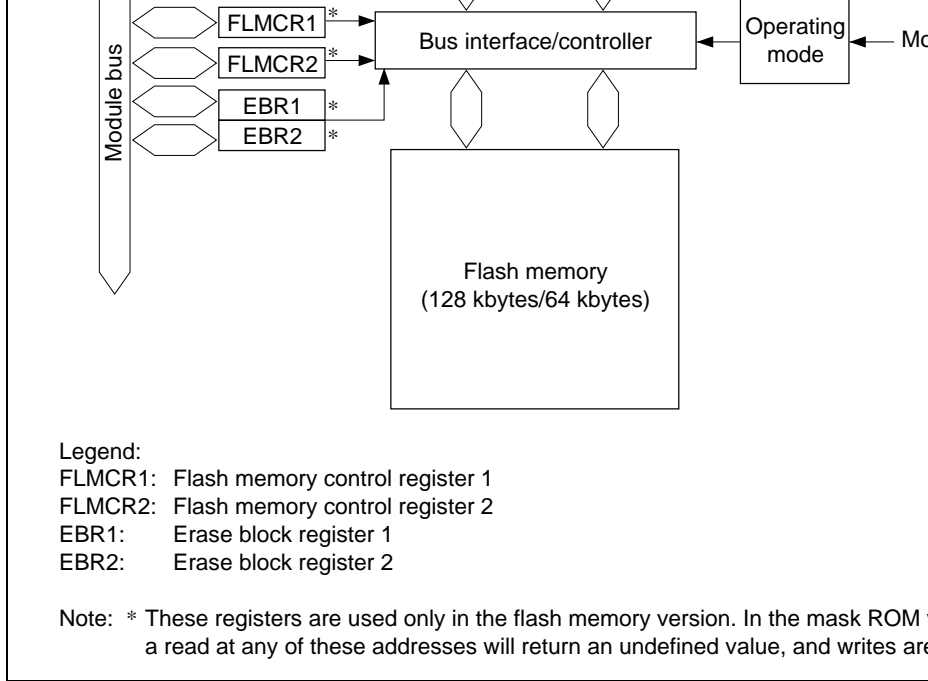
Module bus

FLMCR1 *

FLMCR2 *

EBR1 *

EBR2 *

Bus interface/controller

Operating mode

Mo

Flash memory
(128 kbytes/64 kbytes)

Legend:
FLMCR1: Flash memory control register 1
FLMCR2: Flash memory control register 2
EBR1: Erase block register 1
EBR2: Erase block register 2

Note: * These registers are used only in the flash memory version. In the mask ROM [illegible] a read at any of these addresses will return an undefined value, and writes are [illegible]